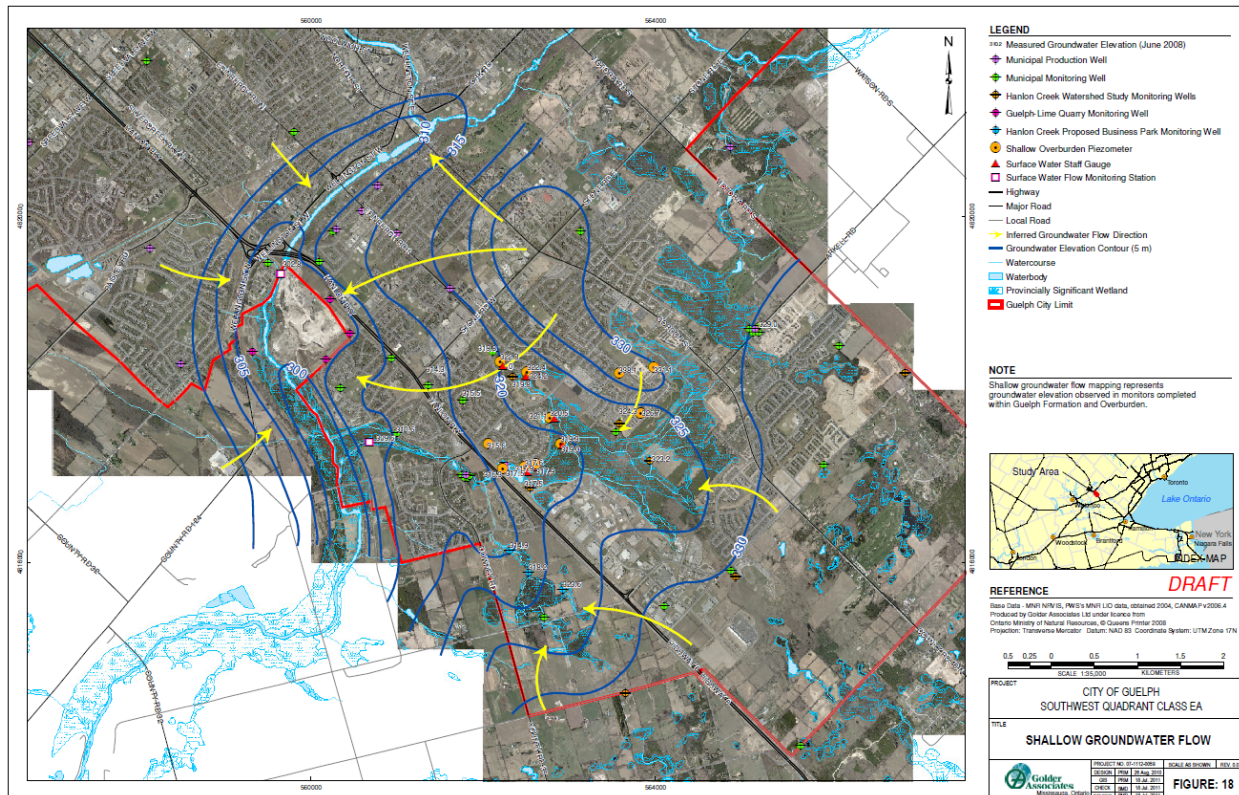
560000
564000
4820000
4816000
N

310
315
305
300
320
330
325
330

LEGEND
3102 Measured Groundwater Elevation (June 2008)
Municipal Production Well
Municipal Monitoring Well
Hanlon Creek Watershed Study Monitoring Wells
Guelph-Lime Quarry Monitoring Well
Hanlon Creek Proposed Business Park Monitoring Well
Shallow Overburden Piezometer
Surface Water Staff Gauge
Surface Water Flow Monitoring Station
Highway
Major Road
Local Road
Inferred Groundwater Flow Direction
Groundwater Elevation Contour (5 m)
Watercourse
Waterbody
Provincially Significant Wetland
Guelph City Limit

NOTE
Shallow groundwater flow mapping represents groundwater elevation observed in monitors completed within Guelph Formation and Overburden.

Study Area
Toronto
Lake Ontario
Waterloo
Woodstock
Brantford
Hamilton
New York
Niagara Falls
INDEX MAP

REFERENCE
DRAFT
Base Data - MNR NRVIS, PWS's MNR LIO data, obtained 2004, CANMAP v2006.4
Produced by Golder Associates Ltd under licence from Ontario Ministry of Natural Resources, © Queens Printer 2008
Projection: Transverse Mercator Datum: NAD 83 Coordinate System: UTM Zone 17N

0.5 0.25 0 0.5 1 1.5 2
SCALE 1:35,000 KILOMETERS

PROJECT
CITY OF GUELPH
SOUTHWEST QUADRANT CLASS EA

TITLE
SHALLOW GROUNDWATER FLOW

Golder Associates
Mississauga, Ontario
PROJECT NO. 07-1112-0059
SCALE AS SHOWN
REV. 0.0
DESIGN PRM 26 Aug 2010
GIS PRM 18 Jul 2011
CHECK
REVIEW
FIGURE: 18